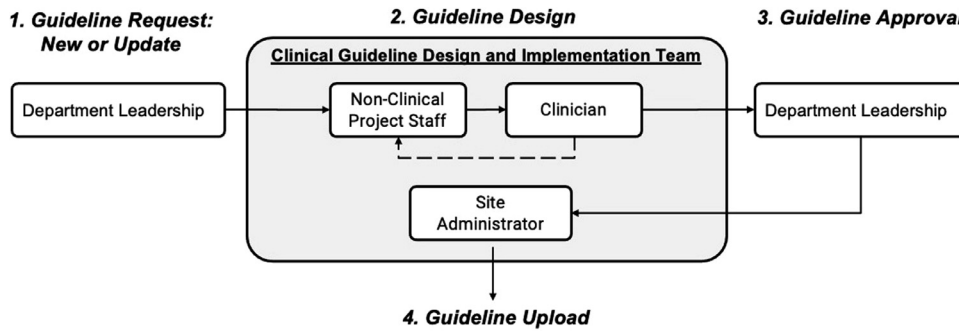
1. Guideline Request: New or Update

2. Guideline Design

3. Guideline Approva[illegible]

Clinical Guideline Design and Implementation Team

Department Leadership

Non-Clinical Project Staff

Clinician

Department Leadership

Site Administrator

4. Guideline Upload